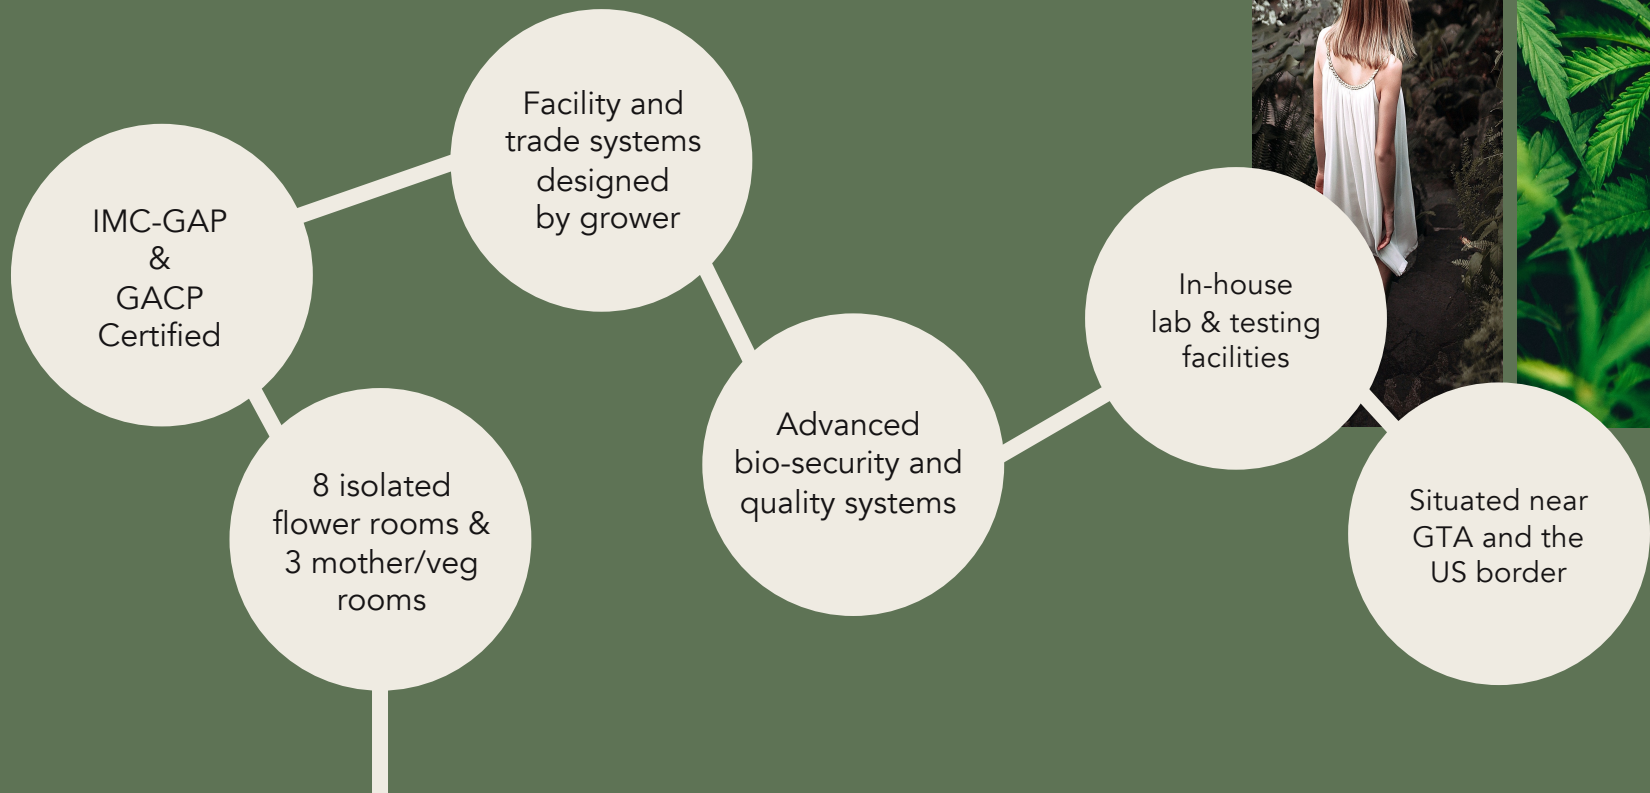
IMC-GAP
&
GACP
Certified

Facility and trade systems designed by grower

8 isolated flower rooms & 3 mother/veg rooms

Advanced bio-security and quality systems

In-house lab & testing facilities

Situated near GTA and the US border